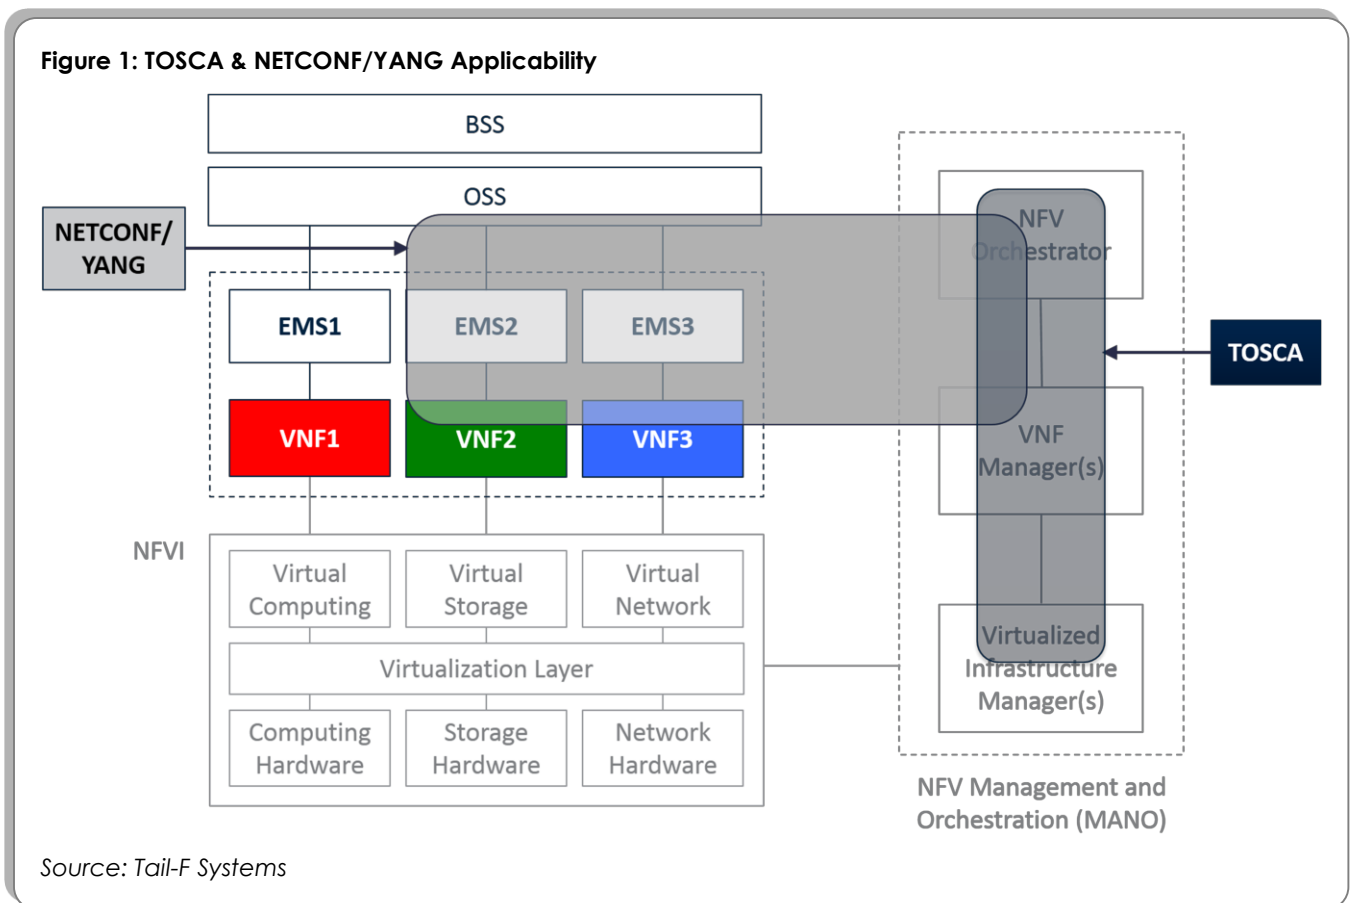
Figure 1: TOSCA & NETCONF/YANG Applicability

BSS

OSS

NETCONF/ YANG

EMS1

EMS2

EMS3

VNF1

VNF2

VNF3

NFV Orchestrator

VNF Manager(s)

Virtualized Infrastructure Manager(s)

TOSCA

NFVI

Virtual Computing

Virtual Storage

Virtual Network

Virtualization Layer

Computing Hardware

Storage Hardware

Network Hardware

NFV Management and Orchestration (MANO)

Source: Tail-F Systems